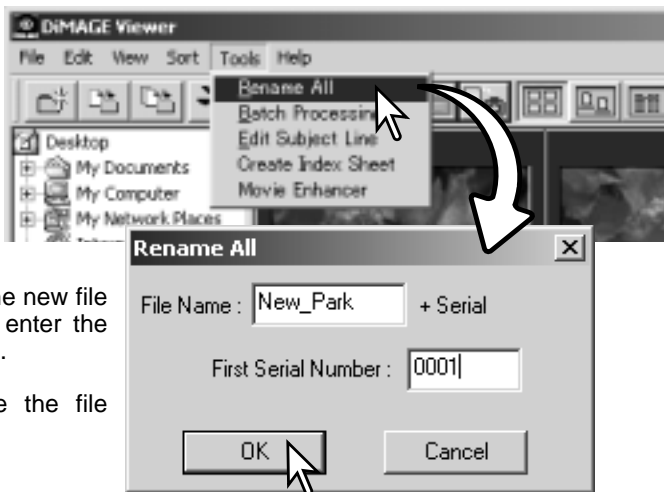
DiMAGE Viewer

File Edit View Sort Tools Help

Rename All
Batch Processin
Edit Subject Line
Create Index Sheet
Movie Enhancer

Desktop
My Documents
My Computer
My Network Places

Rename All

File Name : New_Park + Serial

First Serial Number : 0001

OK Cancel

e new file
enter the
.

e the file